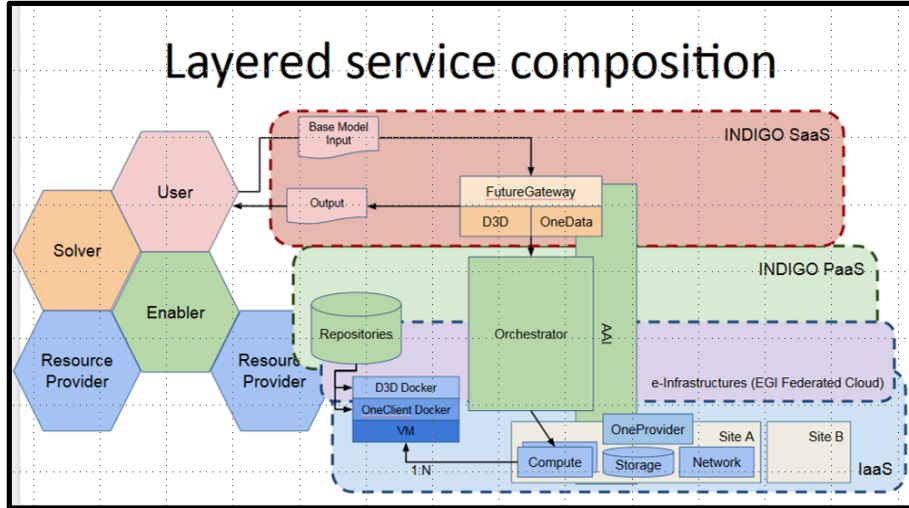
Layered service composition

User

Solver

Enabler

Resource Provider

Resource Provider

INDIGO SaaS

Base Model Input

Output

FutureGateway

D3D

OneData

INDIGO PaaS

Repositories

Orchestrator

AAI

e-Infrastructures (EGI Federated Cloud)

D3D Docker

OneClient Docker

VM

1:N

OneProvider

Site A

Site B

Compute

Storage

Network

IaaS